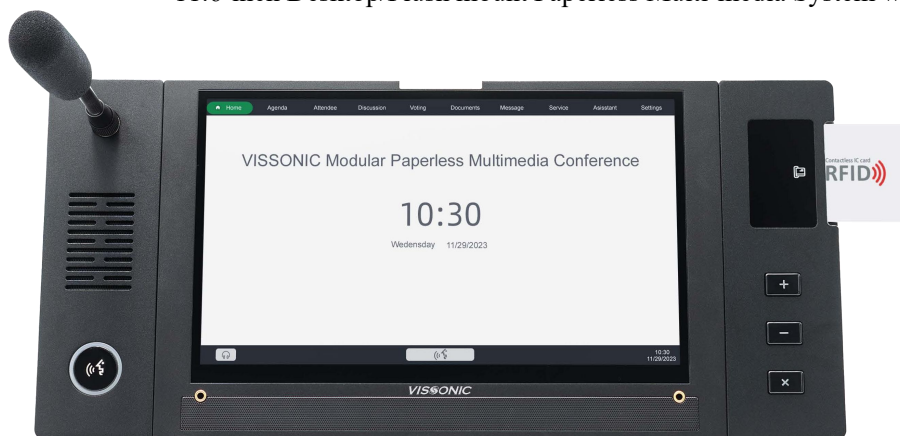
Home Agenda Attendee Discussion Voting Documents Message Service Assistant Settings

VISSONIC Modular Paperless Multimedia Conference

10:30

Wedensday 11/29/2023

10:30
11/29/2023

VISSONIC

Contactless IC card
RFID

+

−

×